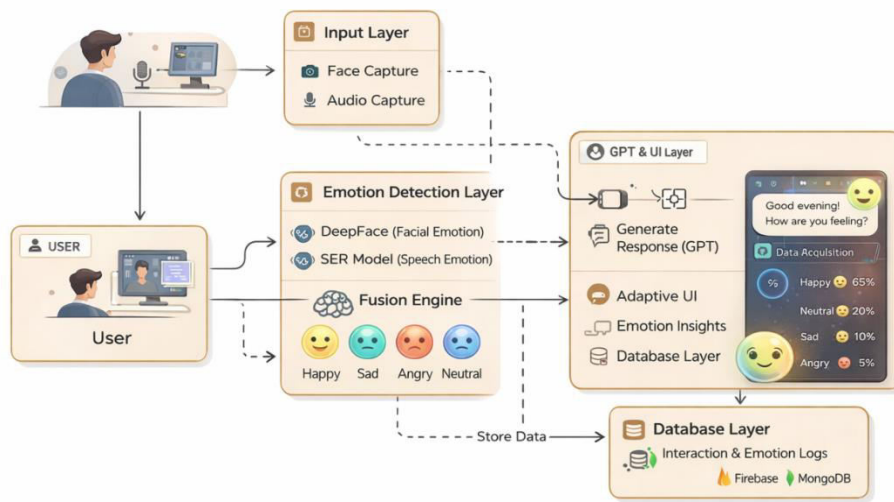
Input Layer

Face Capture

Audio Capture

USER

User

Emotion Detection Layer

DeepFace (Facial Emotion)

SER Model (Speech Emotion)

Fusion Engine

Happy Sad Angry Neutral

GPT & UI Layer

Generate Response (GPT)

Adaptive UI

Emotion Insights

Database Layer

Good evening! How are you feeling?

Data Acquisition

%

Happy 65%

Neutral 20%

Sad 10%

Angry 5%

Store Data

Database Layer

Interaction & Emotion Logs

Firebase MongoDB